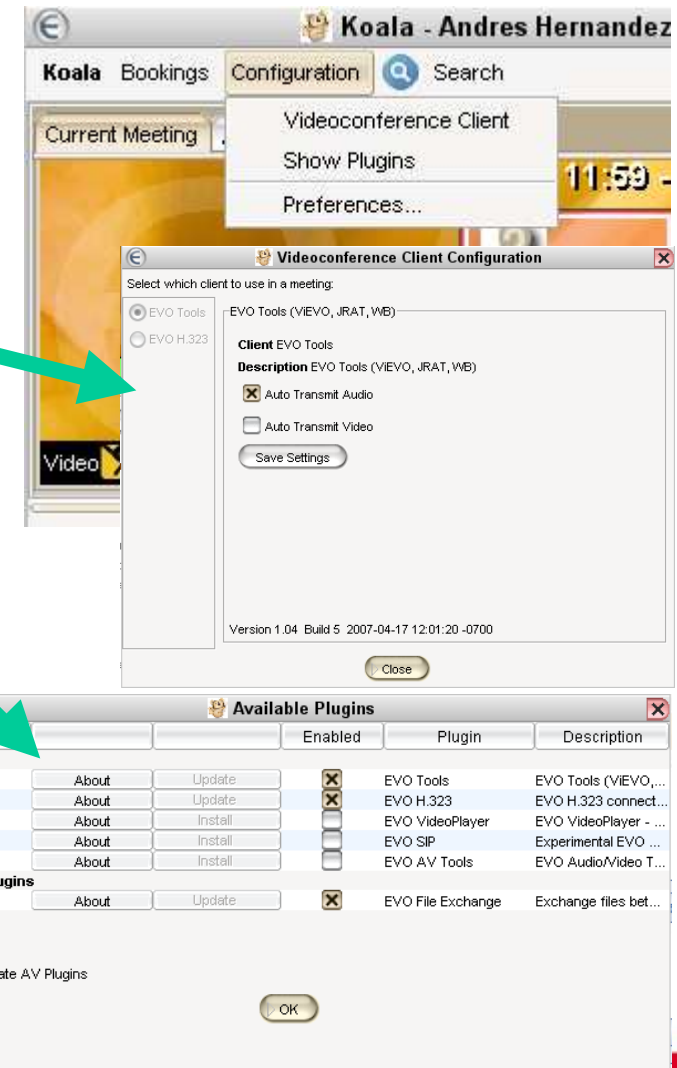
Koala - Andres Hernandez

Koala Bookings Configuration Search

Current Meeting

Videoconference Client
Show Plugins
Preferences...

11:59 -

Video

Videoconference Client Configuration

Select which client to use in a meeting:

EVO Tools
EVO H.323

EVO Tools (ViEVO, JRAT, WB)

**Client** EVO Tools

**Description** EVO Tools (ViEVO, JRAT, WB)

Auto Transmit Audio

Auto Transmit Video

Save Settings

Version 1.04 Build 5 2007-04-17 12:01:20 -0700

Close

Available Plugins

| | | Enabled | Plugin | Description |
|---|---|---|---|---|
| About | Update | ☒ | EVO Tools | EVO Tools (ViEVO,... |
| About | Update | ☒ | EVO H.323 | EVO H.323 connect... |
| About | Install | ☐ | EVO VideoPlayer | EVO VideoPlayer - ... |
| About | Install | ☐ | EVO SIP | Experimental EVO ... |
| About | Install | ☐ | EVO AV Tools | EVO Audio/Video T... |
| ugins | | | | |
| About | Update | ☒ | EVO File Exchange | Exchange files bet... |

ate AV Plugins

OK